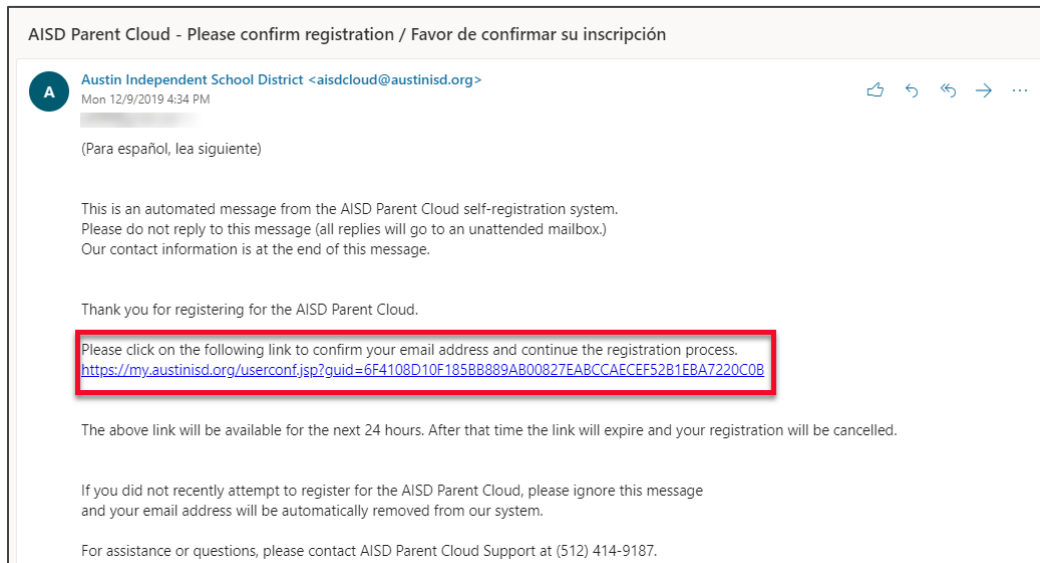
AISD Parent Cloud - Please confirm registration / Favor de confirmar su inscripción

A

Austin Independent School District <aisdcloud@austinisd.org>
Mon 12/9/2019 4:34 PM

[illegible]

(Para español, lea siguiente)

This is an automated message from the AISD Parent Cloud self-registration system.
Please do not reply to this message (all replies will go to an unattended mailbox.)
Our contact information is at the end of this message.

Thank you for registering for the AISD Parent Cloud.

Please click on the following link to confirm your email address and continue the registration process.
https://my.austinisd.org/userconf.jsp?guid=6F4108D10F185BB889AB00827EABCCAECEF52B1EBA7220C0B

The above link will be available for the next 24 hours. After that time the link will expire and your registration will be cancelled.

If you did not recently attempt to register for the AISD Parent Cloud, please ignore this message
and your email address will be automatically removed from our system.

For assistance or questions, please contact AISD Parent Cloud Support at (512) 414-9187.